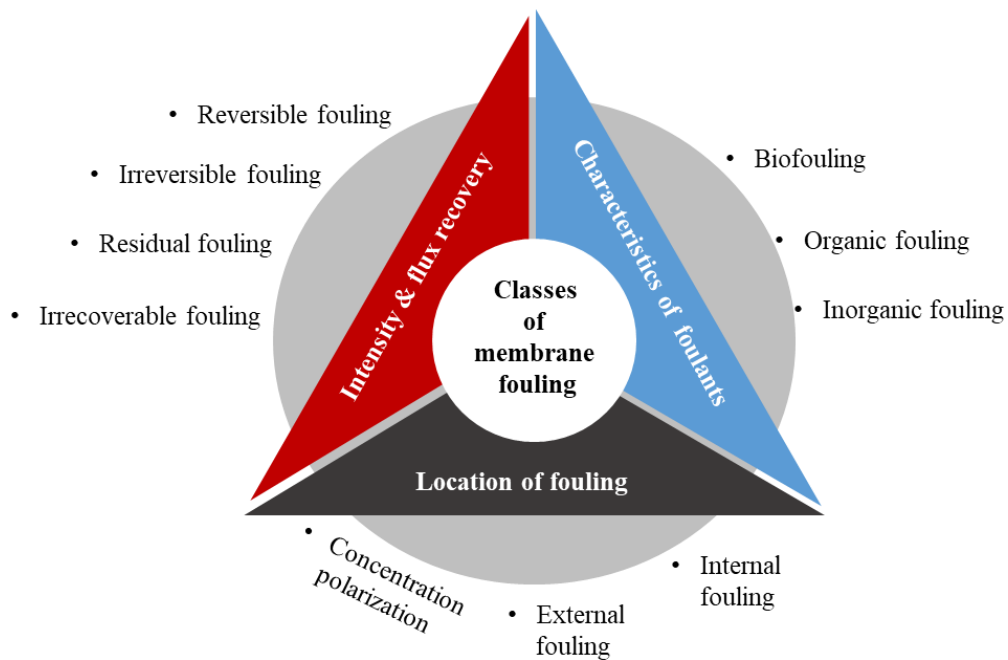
• Reversible fouling

• Irreversible fouling

• Residual fouling

• Irrecoverable fouling

Intensity & flux recovery

Characteristics of foulants

• Biofouling

• Organic fouling

• Inorganic fouling

Classes of membrane fouling

Location of fouling

• Concentration polarization

• External fouling

• Internal fouling